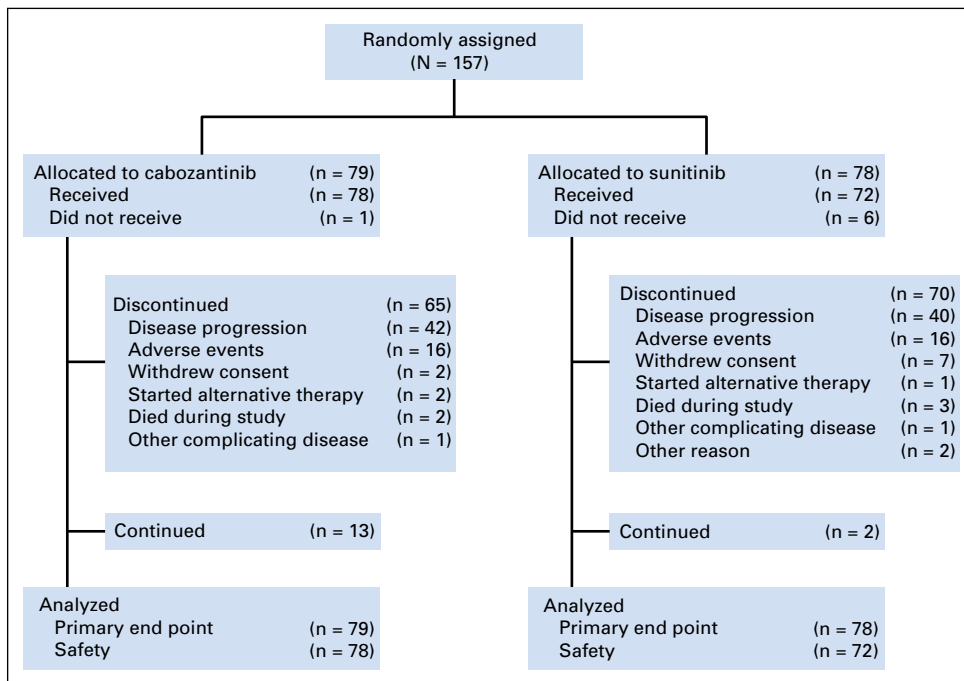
Randomly assigned
(N = 157)

Allocated to cabozantinib (n = 79)
Received (n = 78)
Did not receive (n = 1)

Discontinued (n = 65)
Disease progression (n = 42)
Adverse events (n = 16)
Withdrew consent (n = 2)
Started alternative therapy (n = 2)
Died during study (n = 2)
Other complicating disease (n = 1)

Continued (n = 13)

Analyzed
Primary end point (n = 79)
Safety (n = 78)

Allocated to sunitinib (n = 78)
Received (n = 72)
Did not receive (n = 6)

Discontinued (n = 70)
Disease progression (n = 40)
Adverse events (n = 16)
Withdrew consent (n = 7)
Started alternative therapy (n = 1)
Died during study (n = 3)
Other complicating disease (n = 1)
Other reason (n = 2)

Continued (n = 2)

Analyzed
Primary end point (n = 78)
Safety (n = 72)